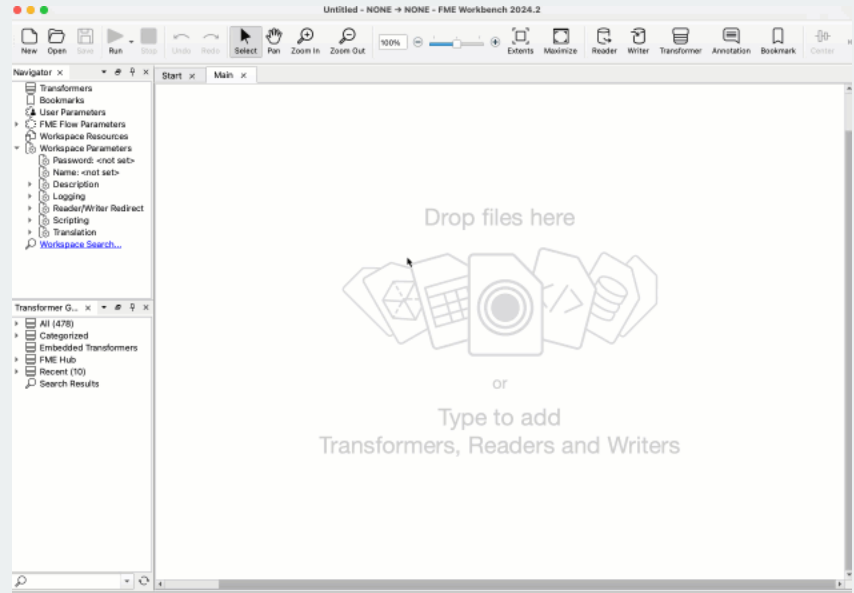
Untitled - NONE → NONE - FME Workbench 2024.2

New Open Save Run Stop Undo Redo Select Pan Zoom In Zoom Out 100% Extents Maximize Reader Writer Transformer Annotation Bookmark Center

Navigator
Transformers
Bookmarks
User Parameters
FME Flow Parameters
Workspace Resources
Workspace Parameters
Password: <not set>
Name: <not set>
Description
Logging
Reader/Writer Redirect
Scripting
Translation
Workspace Search...

Transformer G...
All (478)
Categorized
Embedded Transformers
FME Hub
Recent (10)
Search Results

Start Main

Drop files here

or

Type to add
Transformers, Readers and Writers